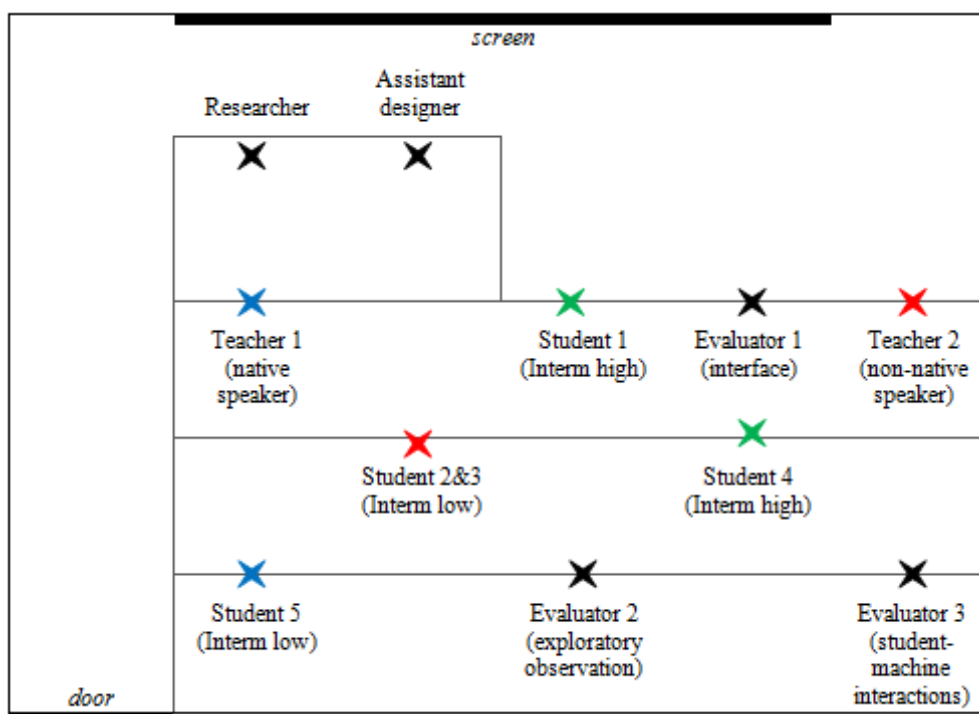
screen

Researcher

Assistant designer

Teacher 1 (native speaker)

Student 1 (Interm high)

Evaluator 1 (interface)

Teacher 2 (non-native speaker)

Student 2&3 (Interm low)

Student 4 (Interm high)

Student 5 (Interm low)

Evaluator 2 (exploratory observation)

Evaluator 3 (student-machine interactions)

door